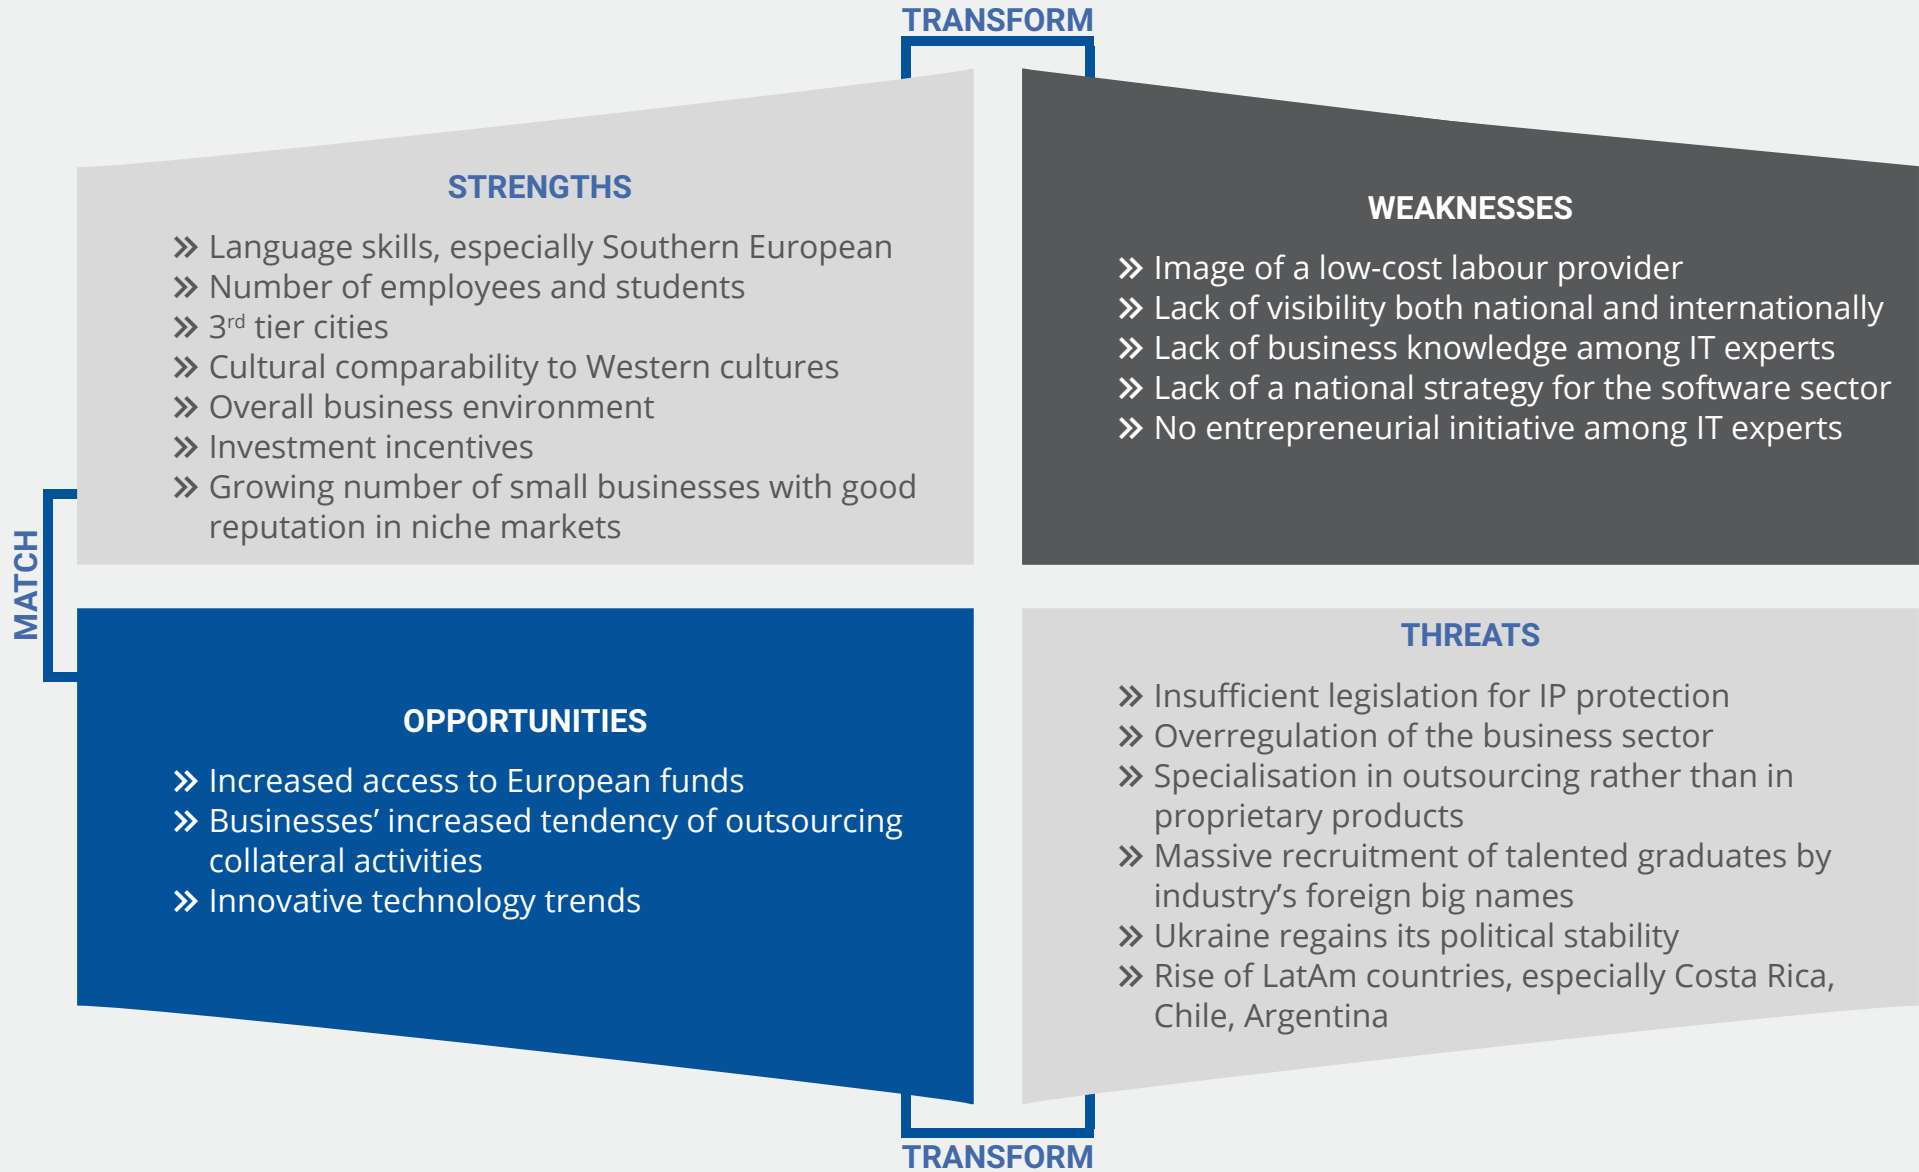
TRANSFORM

STRENGTHS

» Language skills, especially Southern European
» Number of employees and students
» 3$^{rd}$ tier cities
» Cultural comparability to Western cultures
» Overall business environment
» Investment incentives
» Growing number of small businesses with good reputation in niche markets

WEAKNESSES

» Image of a low-cost labour provider
» Lack of visibility both national and internationally
» Lack of business knowledge among IT experts
» Lack of a national strategy for the software sector
» No entrepreneurial initiative among IT experts

MATCH

OPPORTUNITIES

» Increased access to European funds
» Businesses' increased tendency of outsourcing collateral activities
» Innovative technology trends

THREATS

» Insufficient legislation for IP protection
» Overregulation of the business sector
» Specialisation in outsourcing rather than in proprietary products
» Massive recruitment of talented graduates by industry's foreign big names
» Ukraine regains its political stability
» Rise of LatAm countries, especially Costa Rica, Chile, Argentina

TRANSFORM